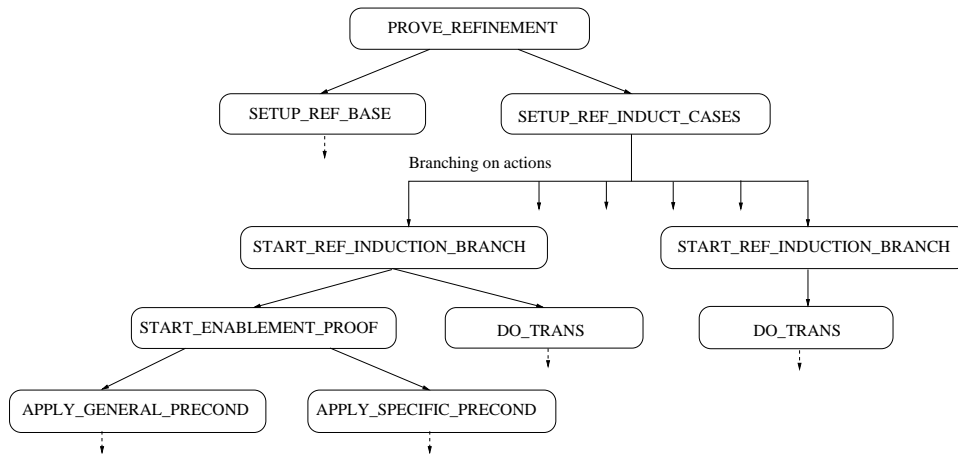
PROVE_REFINEMENT

SETUP_REF_BASE

SETUP_REF_INDUCT_CASES

Branching on actions

START_REF_INDUCTION_BRANCH

START_REF_INDUCTION_BRANCH

START_ENABLEMENT_PROOF

DO_TRANS

DO_TRANS

APPLY_GENERAL_PRECOND

APPLY_SPECIFIC_PRECOND